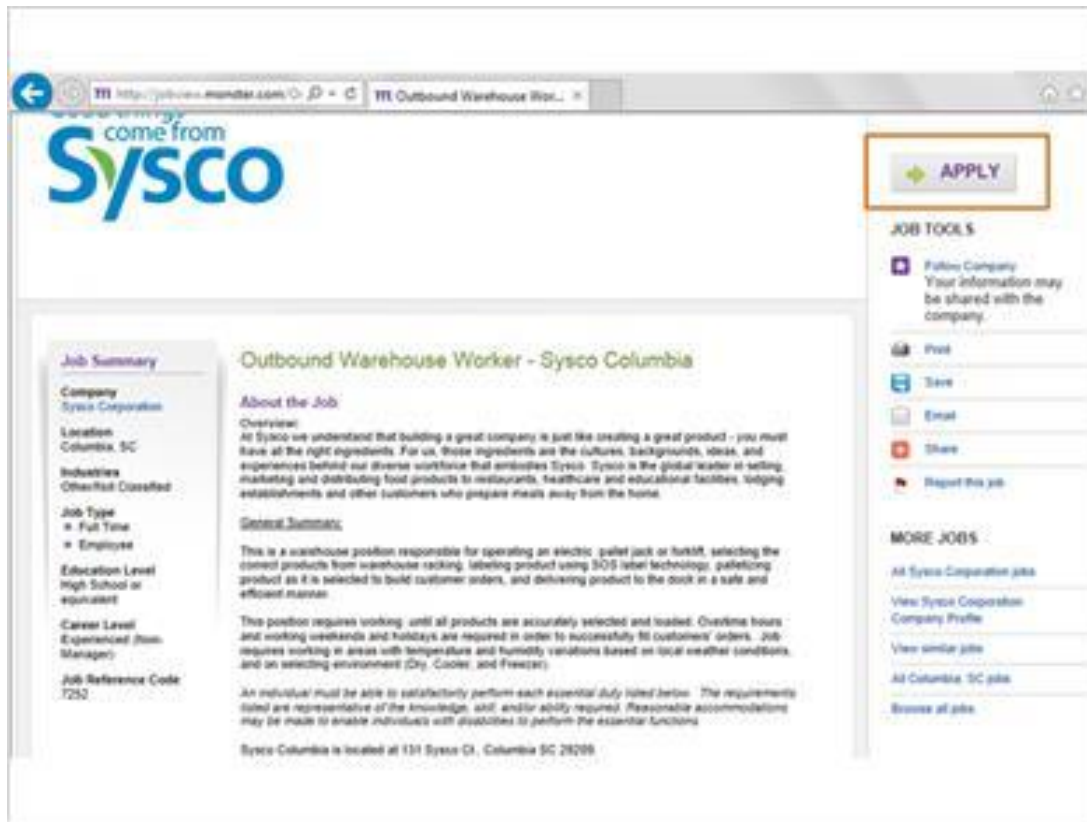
http://jobview.monster.com/ Outbound Warehouse Wor... ×

come from
Sysco

APPLY

JOB TOOLS

Follow Company
Your information may be shared with the company.

Print

Save

Email

Share

Report this job

MORE JOBS

All Sysco Corporation jobs

View Sysco Corporation Company Profile

View similar jobs

All Columbia, SC jobs

Browse all jobs

Job Summary

Company
Sysco Corporation

Location
Columbia, SC

Industries
Other/Not Classified

Job Type
• Full Time
• Employee

Education Level
High School or equivalent

Career Level
Experienced (Non-Manager)

Job Reference Code
7252

Outbound Warehouse Worker - Sysco Columbia

About the Job

Overview:
At Sysco we understand that building a great company is just like creating a great product - you must have all the right ingredients. For us, those ingredients are the cultures, backgrounds, ideas, and experiences behind our diverse workforce that embodies Sysco. Sysco is the global leader in selling, marketing and distributing food products to restaurants, healthcare and educational facilities, lodging establishments and other customers who prepare meals away from the home.

General Summary:

This is a warehouse position responsible for operating an electric pallet jack or forklift, selecting the correct products from warehouse racking, labeling product using SOS label technology, palletizing product as it is selected to build customer orders, and delivering product to the dock in a safe and efficient manner.

This position requires working until all products are accurately selected and loaded. Overtime hours and working weekends and holidays are required in order to successfully fill customers' orders. Job requires working in areas with temperature and humidity variations based on local weather conditions, and on selecting environment (Dry, Cooler, and Freezer).

An individual must be able to satisfactorily perform each essential duty listed below. The requirements listed are representative of the knowledge, skill, and/or ability required. Reasonable accommodations may be made to enable individuals with disabilities to perform the essential functions.

Sysco Columbia is located at 131 Sysco Ct., Columbia SC 29209.